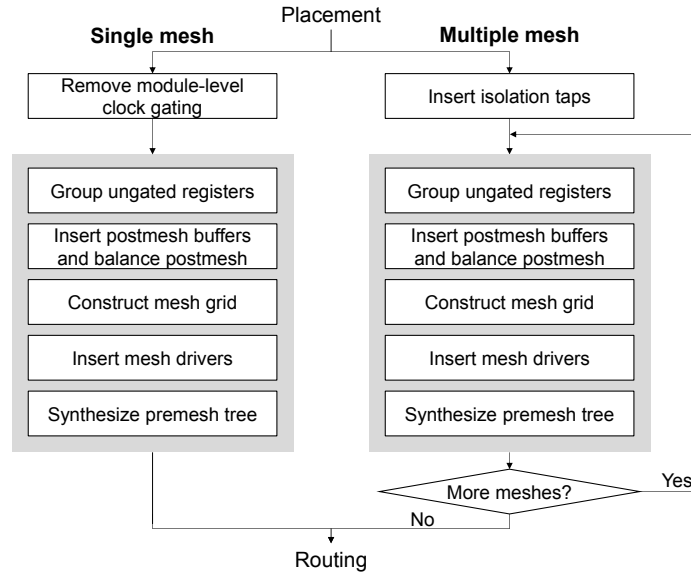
Placement

Single mesh

Multiple mesh

Remove module-level clock gating

Group ungated registers

Insert postmesh buffers and balance postmesh

Construct mesh grid

Insert mesh drivers

Synthesize premesh tree

Insert isolation taps

Group ungated registers

Insert postmesh buffers and balance postmesh

Construct mesh grid

Insert mesh drivers

Synthesize premesh tree

More meshes?

Yes

No

Routing